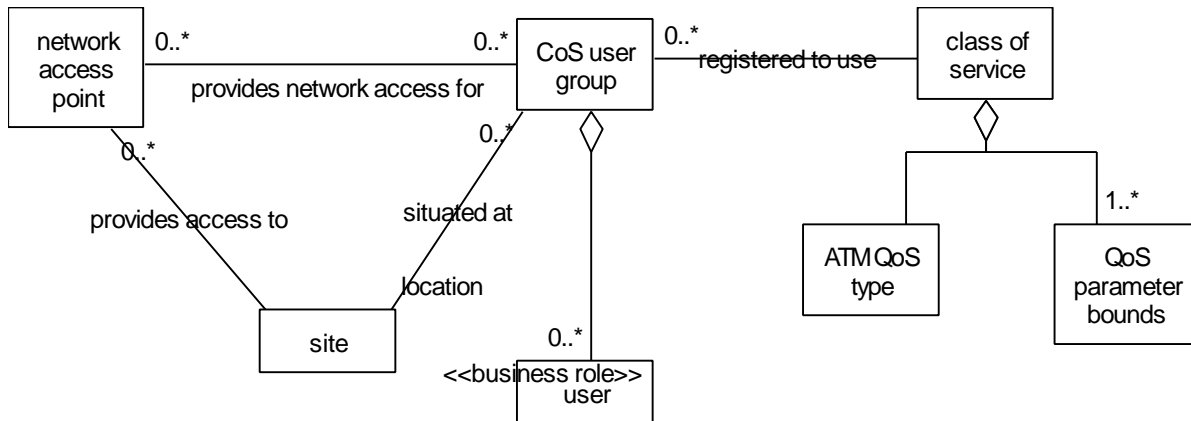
network access point

0..*

0..*

CoS user group

0..*

registered to use

class of service

provides network access for

0..*

0..*

provides access to

situated at

location

site

0..*

<<business role>> user

ATM QoS type

1..*

QoS parameter bounds